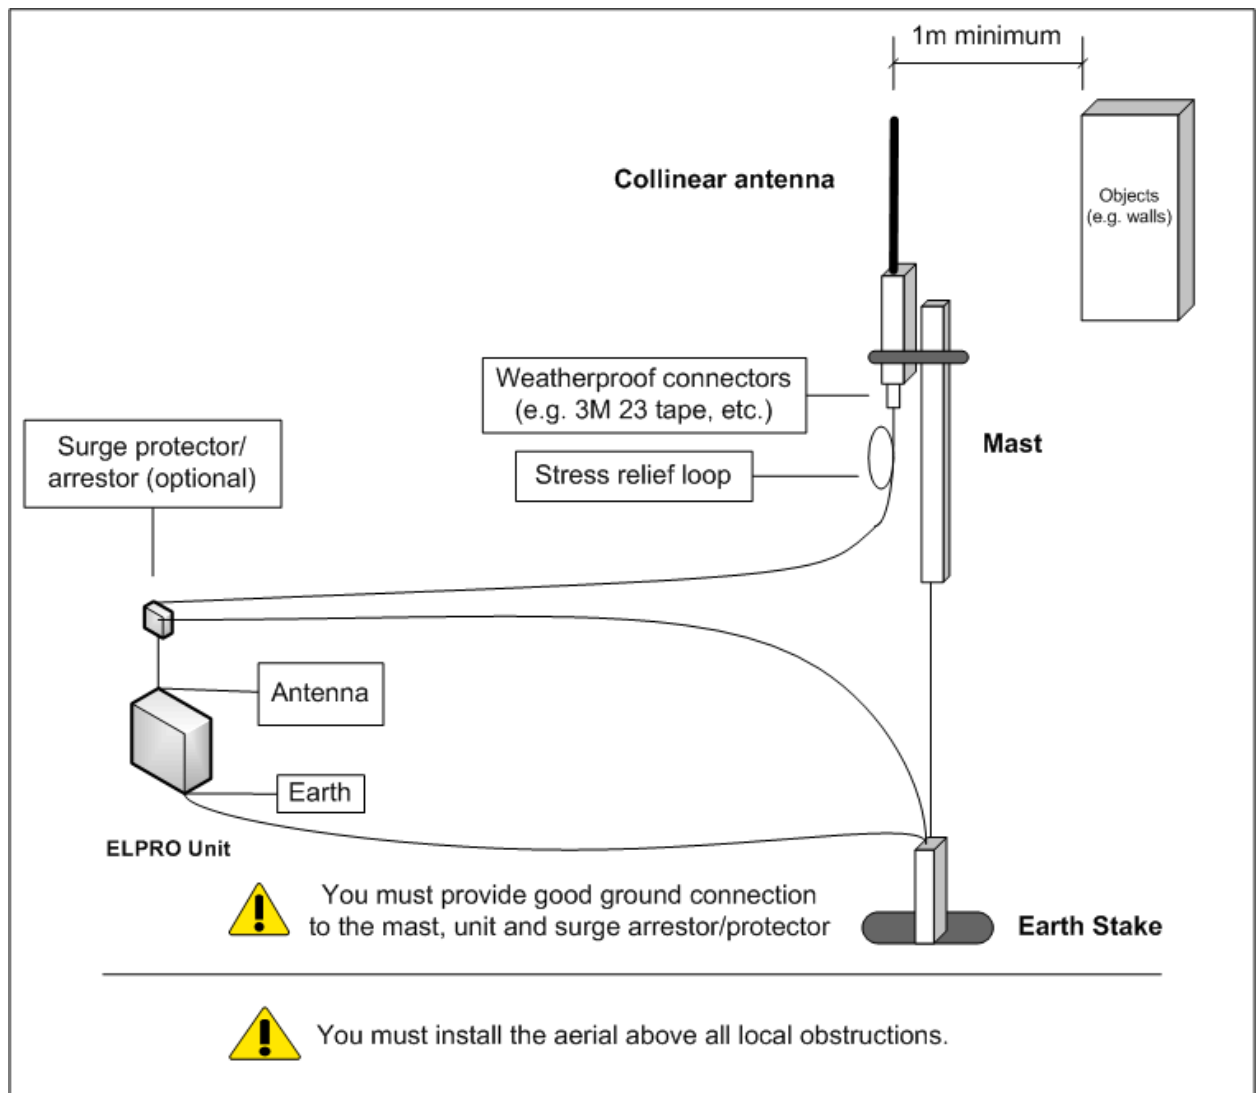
1m minimum

Collinear antenna

Objects (e.g. walls)

Weatherproof connectors (e.g. 3M 23 tape, etc.)

Surge protector/ arrestor (optional)

Stress relief loop

Mast

Antenna

Earth

ELPRO Unit

You must provide good ground connection to the mast, unit and surge arrestor/protector

Earth Stake

You must install the aerial above all local obstructions.